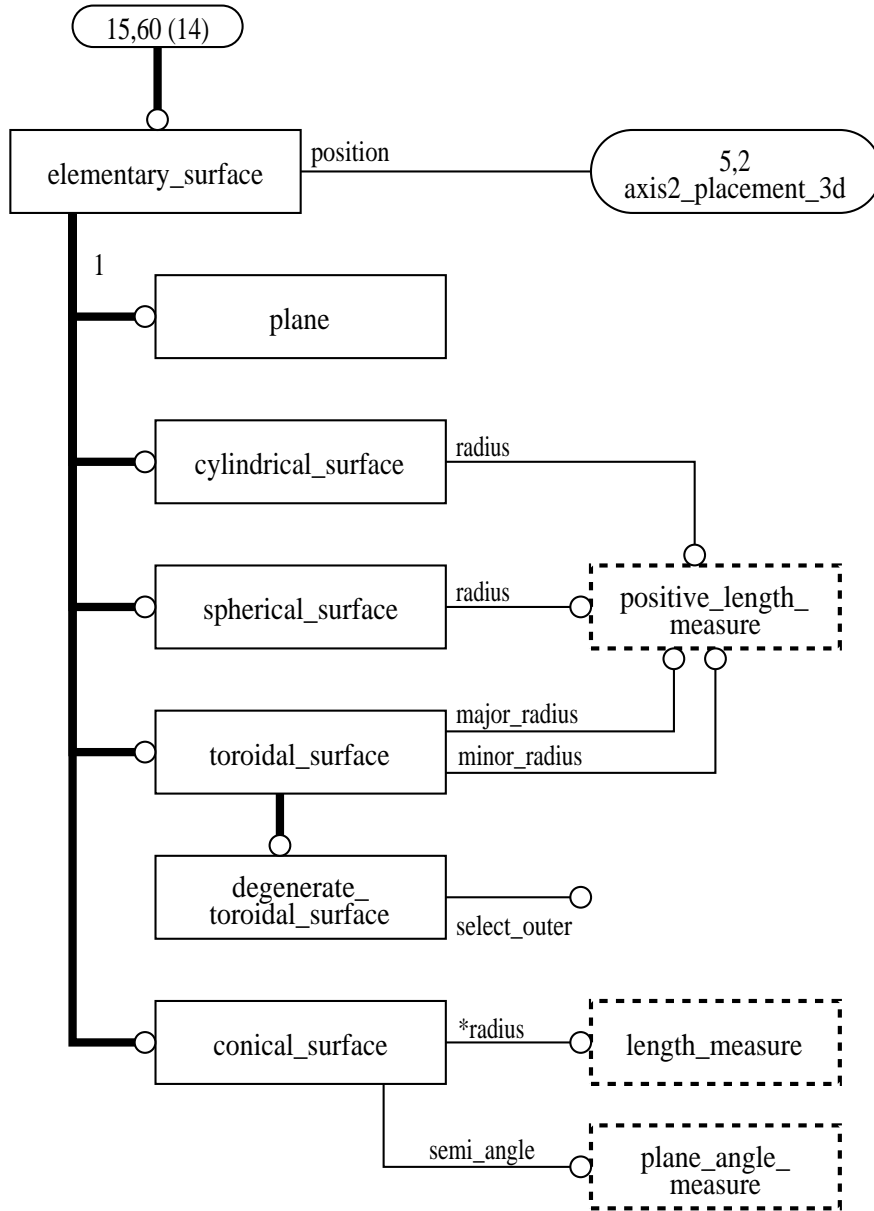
15,60 (14)

elementary_surface

position

5,2
axis2_placement_3d

1

plane

cylindrical_surface

radius

spherical_surface

radius

positive_length_
measure

major_radius

toroidal_surface

minor_radius

degenerate_
toroidal_surface

select_outer

conical_surface

*radius

length_measure

semi_angle

plane_angle_
measure